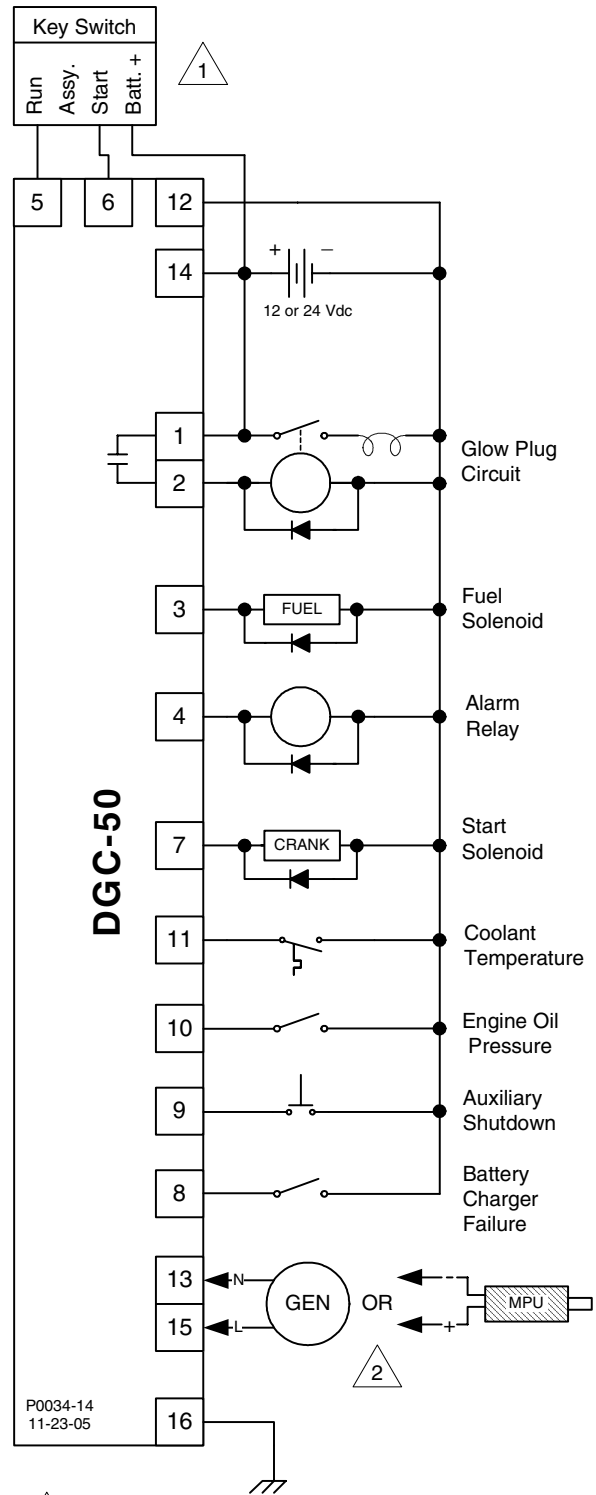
Key Switch

Run
Assy.
Start
Batt. +

1

5
6
12

14

+ –

12 or 24 Vdc

1
2

Glow Plug Circuit

3
FUEL

Fuel Solenoid

4

Alarm Relay

DGC-50

7
CRANK

Start Solenoid

11

Coolant Temperature

10

Engine Oil Pressure

9

Auxiliary Shutdown

8

Battery Charger Failure

13
N
15
L
GEN
OR
–
+
MPU

2

P0034-14
11-23-05
16